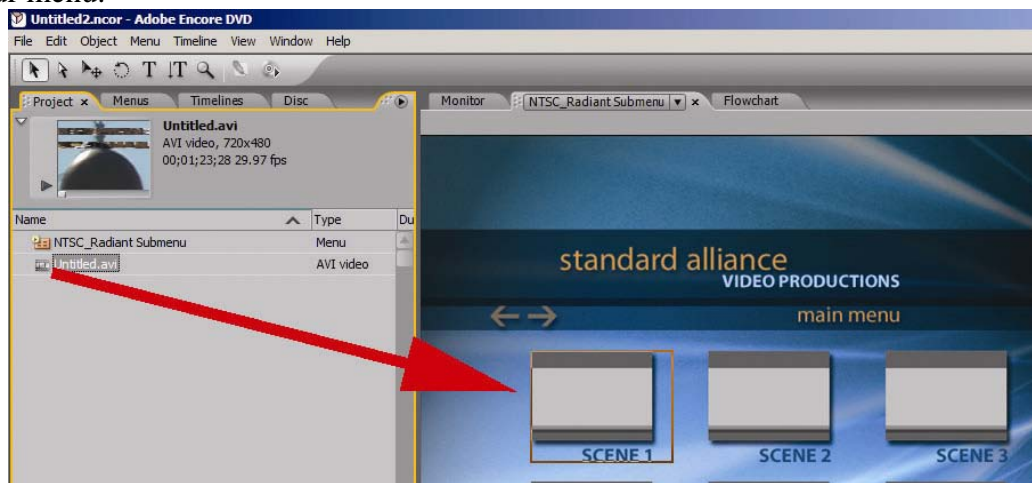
Untitled2.ncor - Adobe Encore DVD

File Edit Object Menu Timeline View Window Help

Project × Menus Timelines Disc

Untitled.avi
AVI video, 720x480
00;01;23;28 29.97 fps

| Name | Type | Du |
|---|---|---|
| NTSC_Radiant Submenu | Menu | |
| Untitled.avi | AVI video | |

Monitor NTSC_Radiant Submenu × Flowchart

standard alliance
VIDEO PRODUCTIONS

main menu

SCENE 1 SCENE 2 SCENE 3